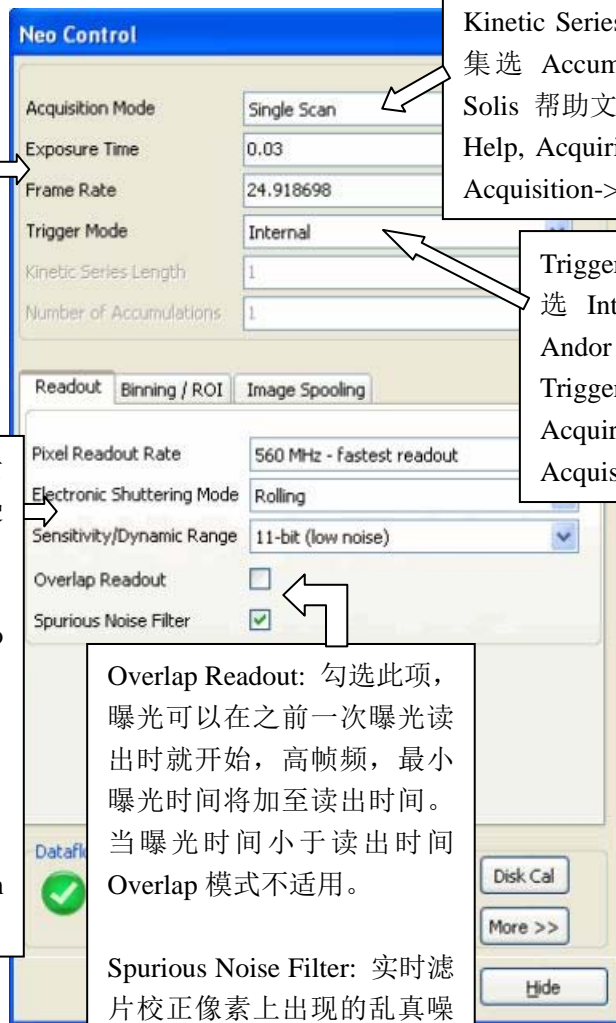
Neo Control

Kinetic Series
集选 Accum
Solis 帮助文
Help, Acquiri
Acquisition->

Acquisition Mode | Single Scan
Exposure Time | 0.03
Frame Rate | 24.918698
Trigger Mode | Internal
Kinetic Series Length | 1
Number of Accumulations | 1

Trigger
选 Int
Andor
Trigger
Acquir
Acquis

Readout | Binning / ROI | Image Spooling

Pixel Readout Rate | 560 MHz - fastest readout
Electronic Shuttering Mode | Rolling
Sensitivity/Dynamic Range | 11-bit (low noise)
Overlap Readout
Spurious Noise Filter

Overlap Readout: 勾选此项，曝光可以在之前一次曝光读出时就开始，高帧频，最小曝光时间将加至读出时间。当曝光时间小于读出时间 Overlap 模式不适用。

Spurious Noise Filter: 实时滤片校正像素上出现的乱真噪

Datafl

Disk Cal
More >>
Hide